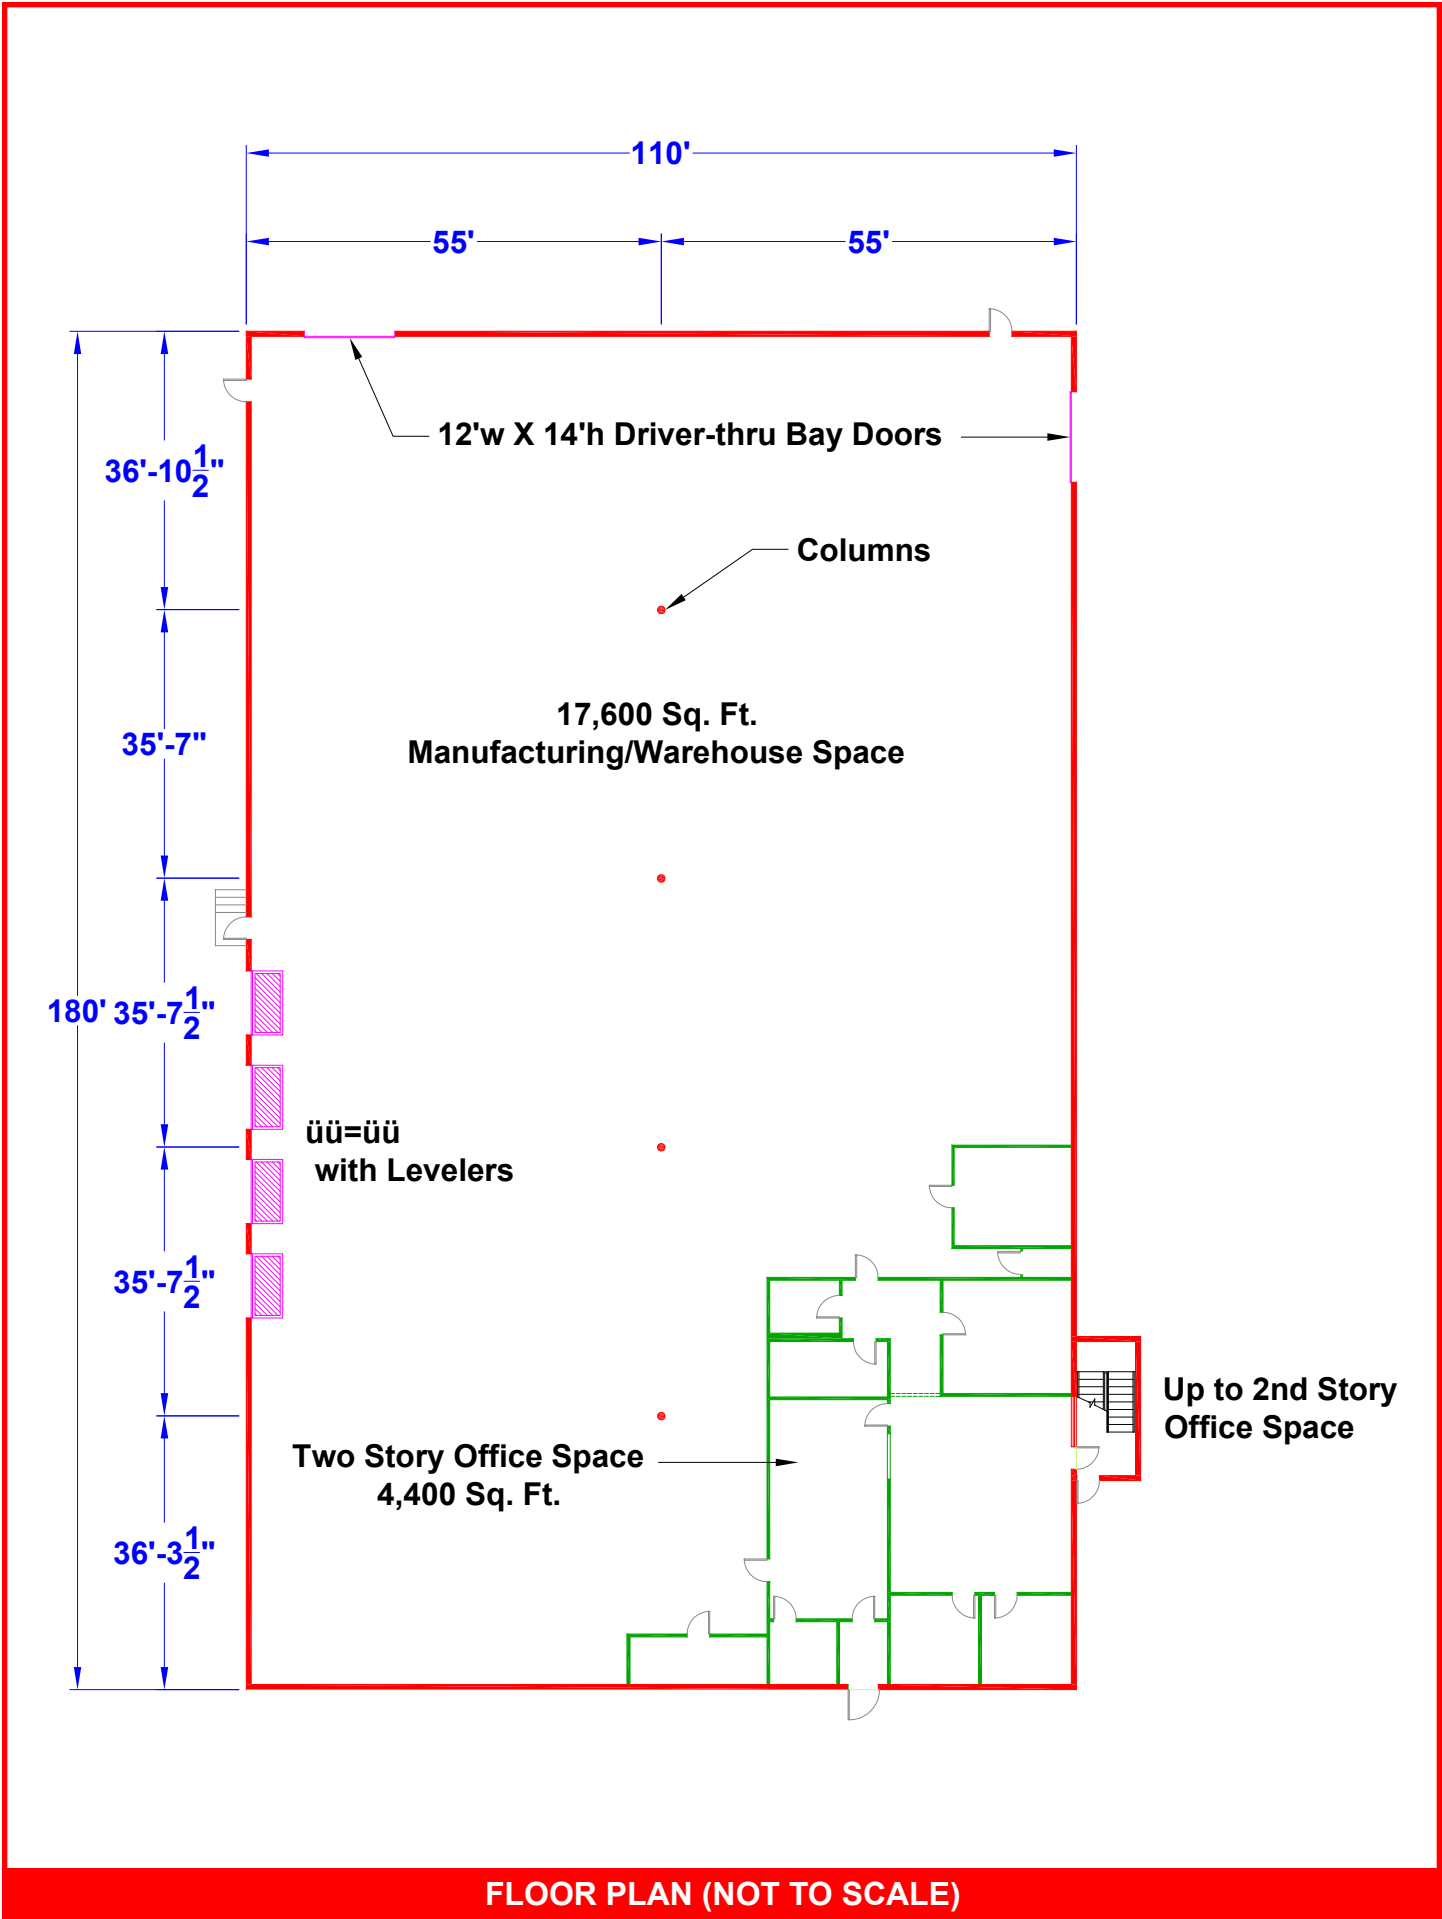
110'

55'

55'

12'w X 14'h Driver-thru Bay Doors

$36'-10\frac{1}{2}''$

Columns

$35'-7''$

17,600 Sq. Ft.
Manufacturing/Warehouse Space

180' $35'-7\frac{1}{2}''$

üü=üü
with Levelers

$35'-7\frac{1}{2}''$

Up to 2nd Story
Office Space

Two Story Office Space
4,400 Sq. Ft.

$36'-3\frac{1}{2}''$

FLOOR PLAN (NOT TO SCALE)